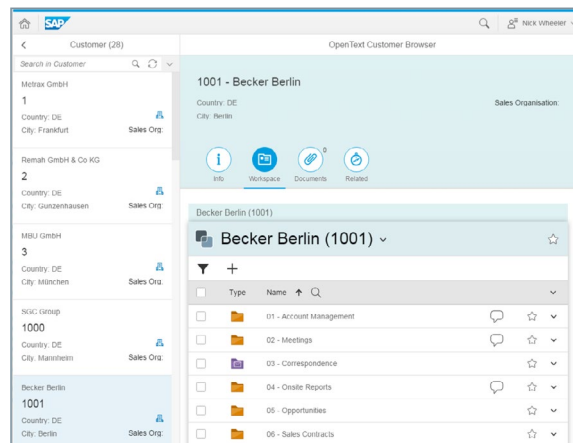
SAP

Nick Wheeler

Customer (28)

Search in Customer

Metrax GmbH
1
Country: DE
City: Frankfurt
Sales Org:

Remah GmbH & Co KG
2
Country: DE
City: Gunzenhausen
Sales Org:

MBU GmbH
3
Country: DE
City: München
Sales Org:

SGC Group
1000
Country: DE
City: Mannheim
Sales Org:

Becker Berlin
1001
Country: DE
City: Berlin
Sales Org:

OpenText Customer Browser

1001 - Becker Berlin

Country: DE
City: Berlin

Sales Organisation:

Info
Workspace
Documents
0
Related

Becker Berlin (1001)

Becker Berlin (1001)

Type
Name

01 - Account Management
02 - Meetings
03 - Correspondence
04 - Onsite Reports
05 - Opportunities
06 - Sales Contracts